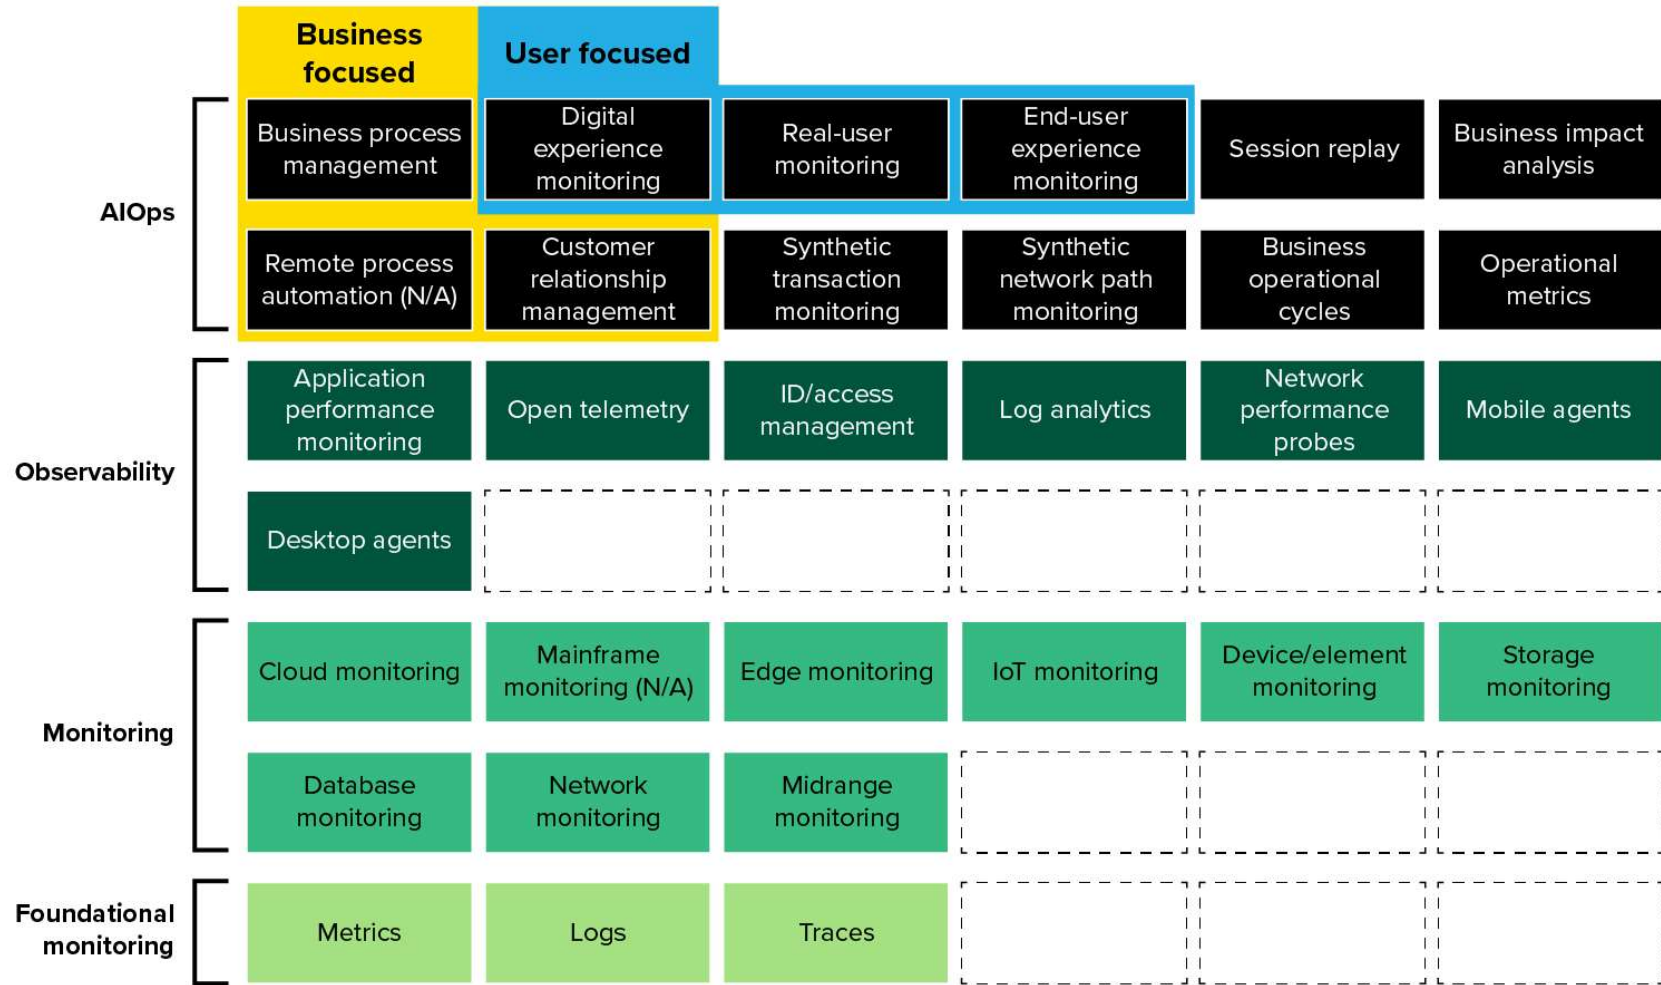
Business focused

User focused

AIOps

Business process management

Digital experience monitoring

Real-user monitoring

End-user experience monitoring

Session replay

Business impact analysis

Remote process automation (N/A)

Customer relationship management

Synthetic transaction monitoring

Synthetic network path monitoring

Business operational cycles

Operational metrics

Observability

Application performance monitoring

Open telemetry

ID/access management

Log analytics

Network performance probes

Mobile agents

Desktop agents

Monitoring

Cloud monitoring

Mainframe monitoring (N/A)

Edge monitoring

IoT monitoring

Device/element monitoring

Storage monitoring

Database monitoring

Network monitoring

Midrange monitoring

Foundational monitoring

Metrics

Logs

Traces